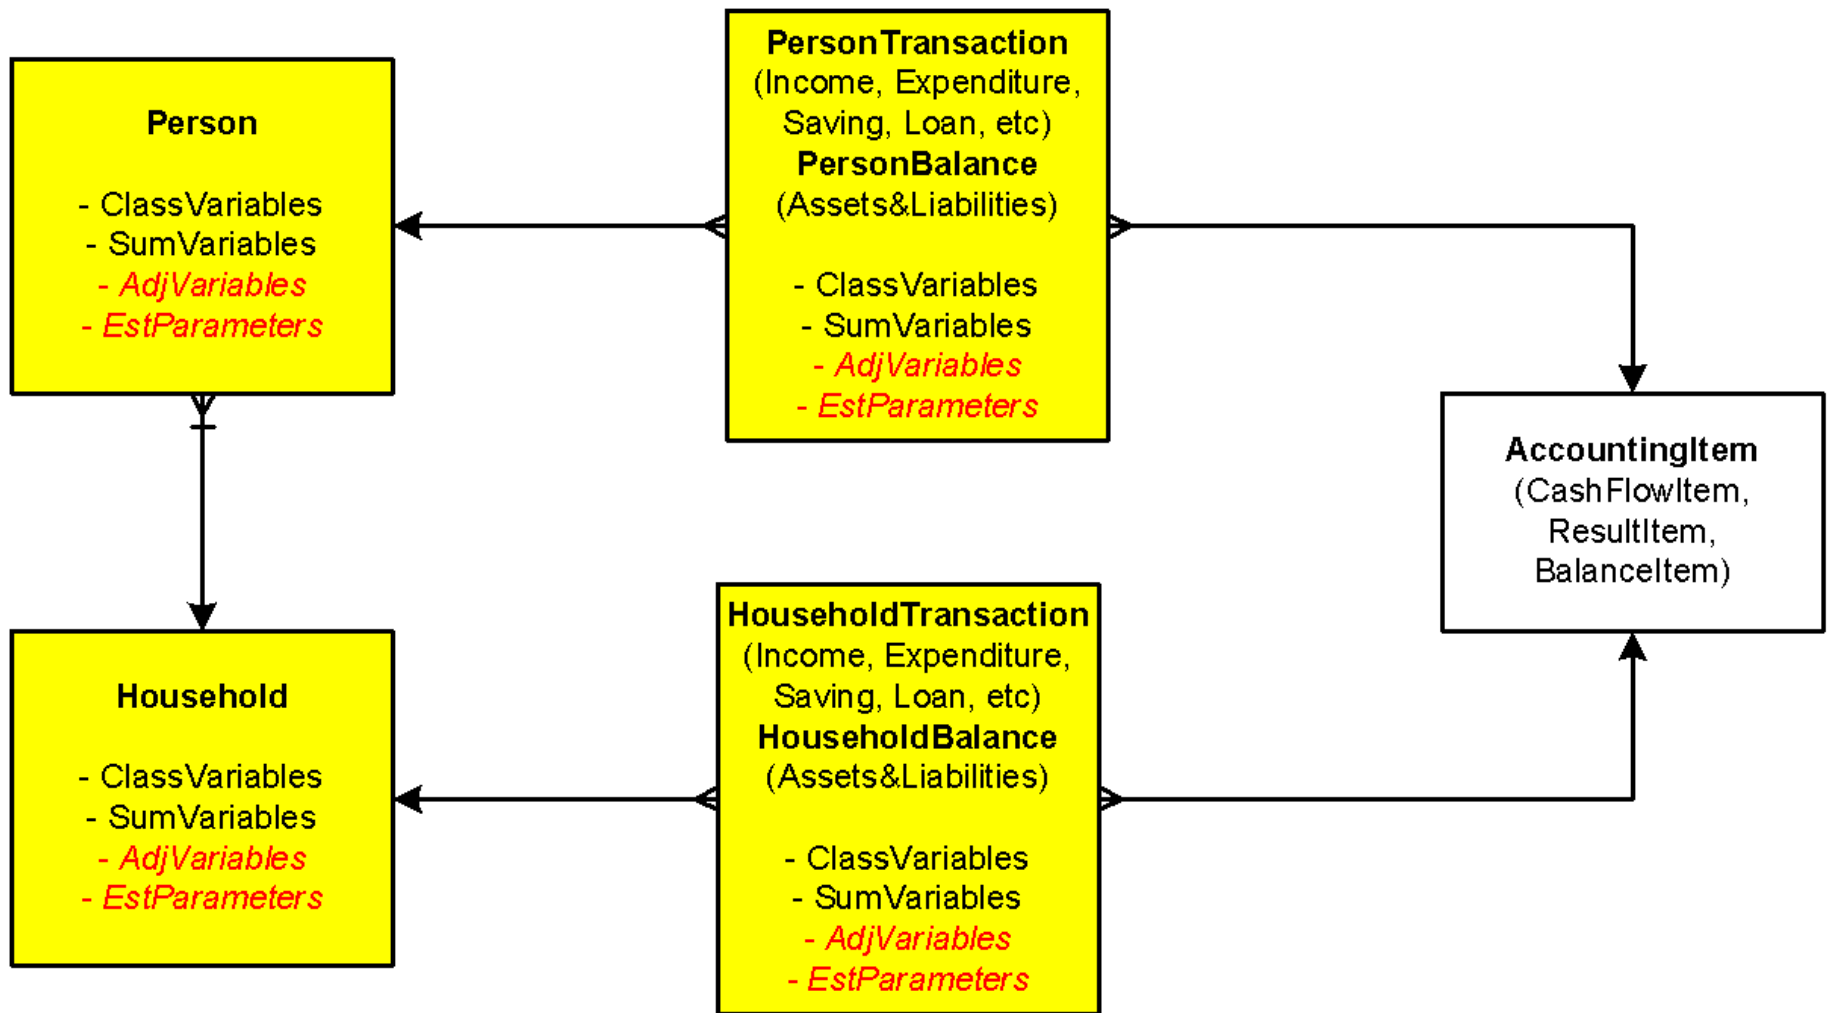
**Person**

- ClassVariables
- SumVariables
- AdjVariables
- EstParameters

**PersonTransaction**
(Income, Expenditure, Saving, Loan, etc)
**PersonBalance**
(Assets&Liabilities)

- ClassVariables
- SumVariables
- AdjVariables
- EstParameters

**AccountingItem**
(CashFlowItem, ResultItem, BalanceItem)

**Household**

- ClassVariables
- SumVariables
- AdjVariables
- EstParameters

**HouseholdTransaction**
(Income, Expenditure, Saving, Loan, etc)
**HouseholdBalance**
(Assets&Liabilities)

- ClassVariables
- SumVariables
- AdjVariables
- EstParameters